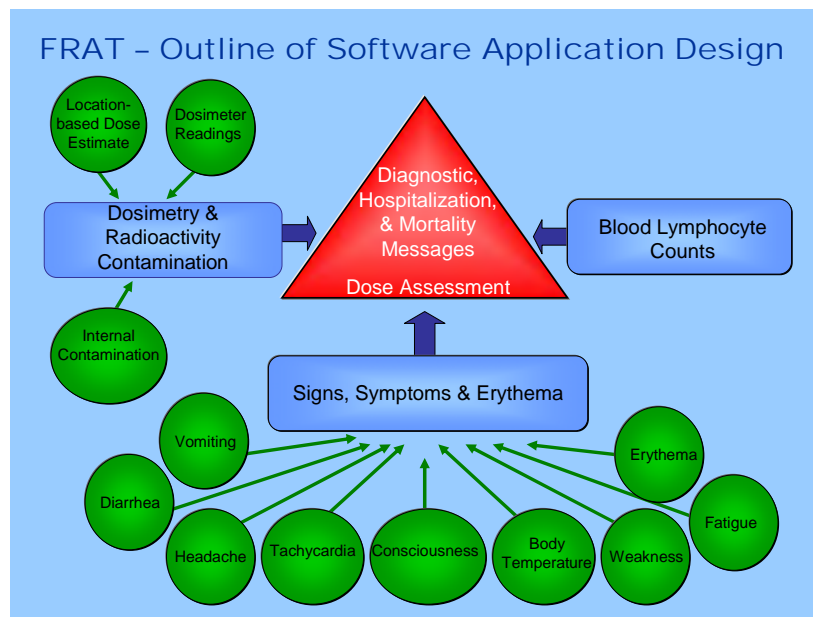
FRAT – Outline of Software Application Design

Location-based Dose Estimate

Dosimeter Readings

Dosimetry & Radioactivity Contamination

Internal Contamination

Diagnostic, Hospitalization, & Mortality Messages

Dose Assessment

Blood Lymphocyte Counts

Signs, Symptoms & Erythema

Vomiting

Diarrhea

Headache

Tachycardia

Consciousness

Body Temperature

Weakness

Fatigue

Erythema